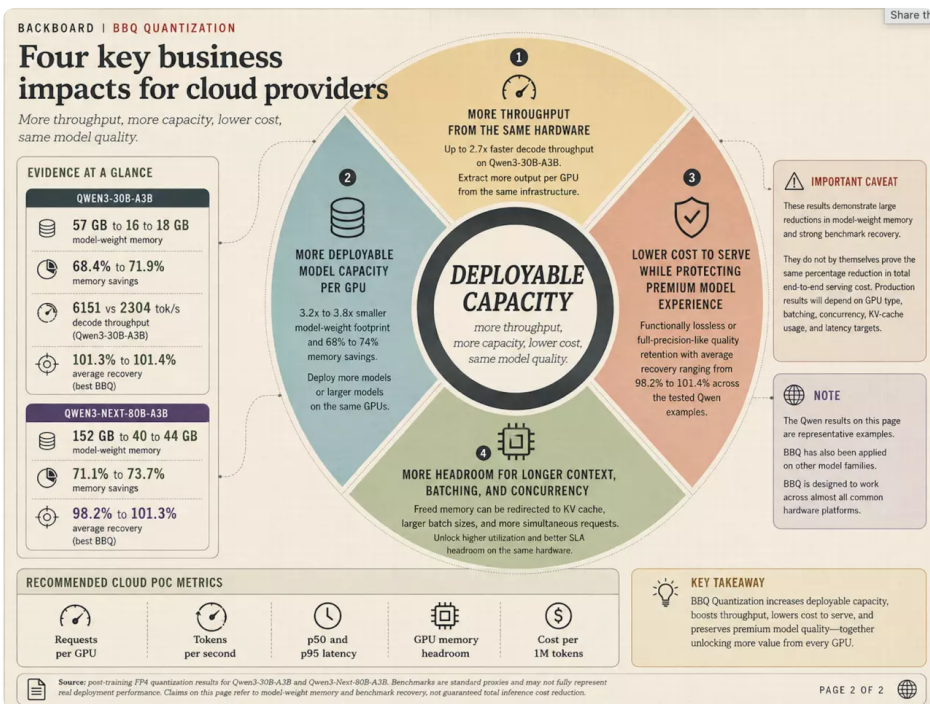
BACKBOARD | BBQ QUANTIZATION

Share th

Four key business impacts for cloud providers

More throughput, more capacity, lower cost, same model quality.

EVIDENCE AT A GLANCE

QWEN3-30B-A3B

57 GB to 16 to 18 GB
model-weight memory

68.4% to 71.9%
memory savings

6151 vs 2304 tok/s
decode throughput (Qwen3-30B-A3B)

101.3% to 101.4%
average recovery (best BBQ)

QWEN3-NEXT-80B-A3B

152 GB to 40 to 44 GB
model-weight memory

71.1% to 73.7%
memory savings

98.2% to 101.3%
average recovery (best BBQ)

1
MORE THROUGHPUT FROM THE SAME HARDWARE
Up to 2.7x faster decode throughput on Qwen3-30B-A3B.
Extract more output per GPU from the same infrastructure.

2
MORE DEPLOYABLE MODEL CAPACITY PER GPU
3.2x to 3.8x smaller model-weight footprint and 68% to 74% memory savings.
Deploy more models or larger models on the same GPUs.

3
LOWER COST TO SERVE WHILE PROTECTING PREMIUM MODEL EXPERIENCE
Functionally lossless or full-precision-like quality retention with average recovery ranging from 98.2% to 101.4% across the tested Qwen examples.

DEPLOYABLE CAPACITY
more throughput, more capacity, lower cost, same model quality.

4
MORE HEADROOM FOR LONGER CONTEXT, BATCHING, AND CONCURRENCY
Freed memory can be redirected to KV cache, larger batch sizes, and more simultaneous requests.
Unlock higher utilization and better SLA headroom on the same hardware.

IMPORTANT CAVEAT
These results demonstrate large reductions in model-weight memory and strong benchmark recovery.
They do not by themselves prove the same percentage reduction in total end-to-end serving cost. Production results will depend on GPU type, batching, concurrency, KV-cache usage, and latency targets.

NOTE
The Qwen results on this page are representative examples.
BBQ has also been applied on other model families.
BBQ is designed to work across almost all common hardware platforms.

RECOMMENDED CLOUD POC METRICS
Requests per GPU
Tokens per second
p50 and p95 latency
GPU memory headroom
Cost per 1M tokens

KEY TAKEAWAY
BBQ Quantization increases deployable capacity, boosts throughput, lowers cost to serve, and preserves premium model quality—together unlocking more value from every GPU.

Source: post-training FP4 quantization results for Qwen3-30B-A3B and Qwen3-Next-80B-A3B. Benchmarks are standard proxies and may not fully represent real deployment performance. Claims on this page refer to model-weight memory and benchmark recovery, not guaranteed total inference cost reduction.

PAGE 2 OF 2